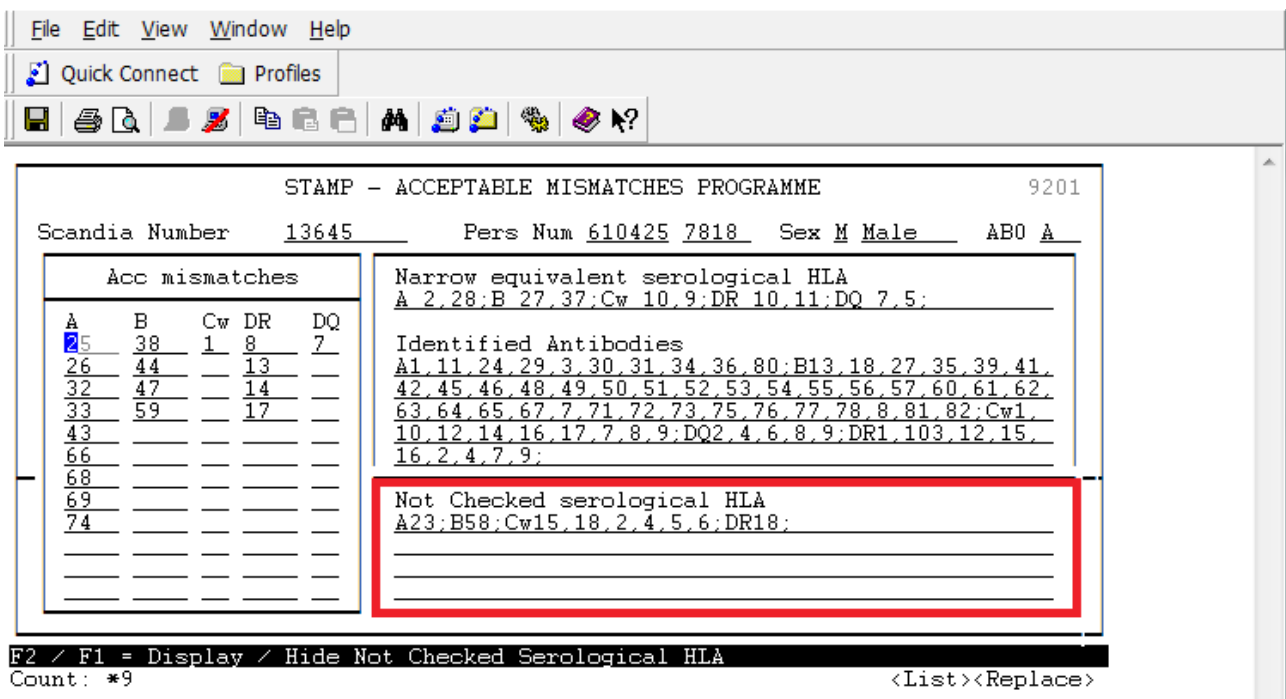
File Edit View Window Help

Quick Connect Profiles

STAMP – ACCEPTABLE MISMATCHES PROGRAMME 9201

Scandia Number 13645 Pers Num 610425 7818 Sex M Male AB0 A

Acc mismatches

| A | B | Cw | DR | DQ |
|---|---|---|---|---|
| 25 | 38 | 1 | 8 | 7 |
| 26 | 44 | | 13 | |
| 32 | 47 | | 14 | |
| 33 | 59 | | 17 | |
| 43 | | | | |
| 66 | | | | |
| 68 | | | | |
| 69 | | | | |
| 74 | | | | |

Narrow equivalent serological HLA
A 2,28;B 27,37;Cw 10,9;DR 10,11;DQ 7,5;

Identified Antibodies
A1,11,24,29,3,30,31,34,36,80;B13,18,27,35,39,41,42,45,46,48,49,50,51,52,53,54,55,56,57,60,61,62,63,64,65,67,7,71,72,73,75,76,77,78,8,81,82;Cw1,10,12,14,16,17,7,8,9;DQ2,4,6,8,9;DR1,103,12,15,16,2,4,7,9;

Not Checked serological HLA
A23;B58;Cw15,18,2,4,5,6;DR18;

F2 / F1 = Display / Hide Not Checked Serological HLA
Count: *9 <List><Replace>